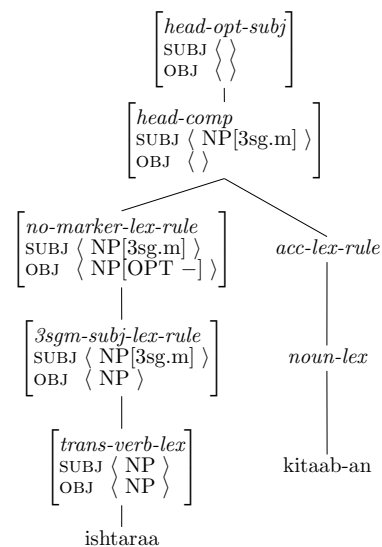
$\begin{bmatrix} \textit{head-opt-subj} \\ \text{SUBJ} \ \langle\ \rangle \\ \text{OBJ} \ \ \langle\ \rangle \end{bmatrix}$

$\begin{bmatrix} \textit{head-comp} \\ \text{SUBJ} \ \langle \text{ NP[3sg.m] } \rangle \\ \text{OBJ} \ \ \langle\ \rangle \end{bmatrix}$

$\begin{bmatrix} \textit{no-marker-lex-rule} \\ \text{SUBJ} \ \langle \text{ NP[3sg.m] } \rangle \\ \text{OBJ} \ \ \langle \text{ NP[OPT } - \text{] } \rangle \end{bmatrix}$

*acc-lex-rule*

$\begin{bmatrix} \textit{3sgm-subj-lex-rule} \\ \text{SUBJ} \ \langle \text{ NP[3sg.m] } \rangle \\ \text{OBJ} \ \ \langle \text{ NP } \rangle \end{bmatrix}$

*noun-lex*

$\begin{bmatrix} \textit{trans-verb-lex} \\ \text{SUBJ} \ \langle \text{ NP } \rangle \\ \text{OBJ} \ \ \langle \text{ NP } \rangle \end{bmatrix}$

kitaab-an

ishtaraa